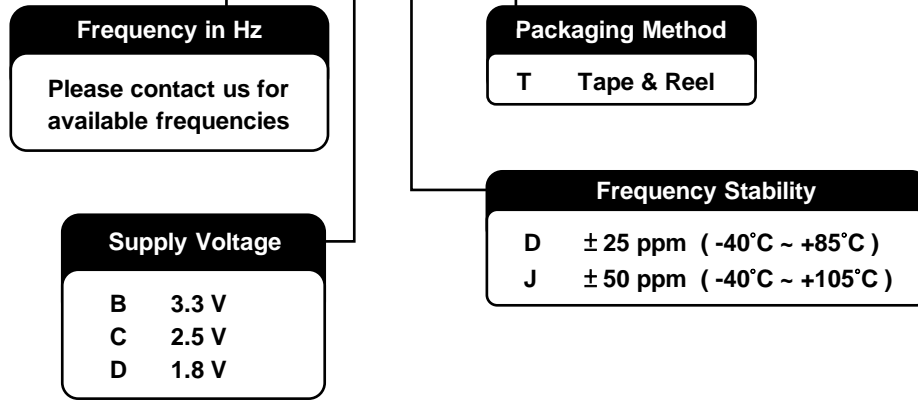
Frequency in Hz

Please contact us for available frequencies

Packaging Method

T Tape & Reel

Frequency Stability

D ± 25 ppm ( -40˚C ~ +85˚C )
J ± 50 ppm ( -40˚C ~ +105˚C )

Supply Voltage

B 3.3 V
C 2.5 V
D 1.8 V